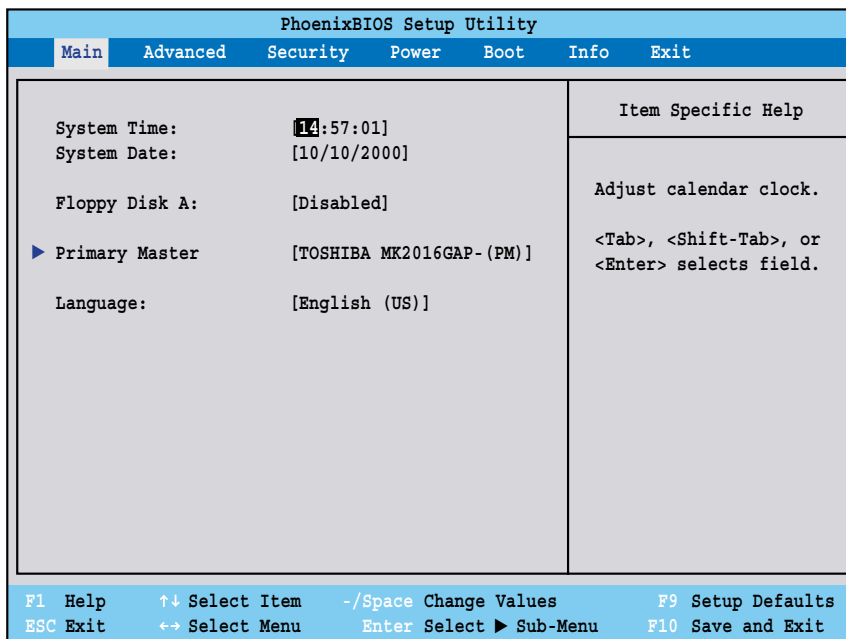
PhoenixBIOS Setup Utility

Main Advanced Security Power Boot Info Exit

System Time: [14:57:01]
System Date: [10/10/2000]

Floppy Disk A: [Disabled]

▶ Primary Master [TOSHIBA MK2016GAP-(PM)]

Language: [English (US)]

Item Specific Help

Adjust calendar clock.

<Tab>, <Shift-Tab>, or <Enter> selects field.

F1 Help ↑↓ Select Item -/Space Change Values F9 Setup Defaults
ESC Exit ↔ Select Menu Enter Select ▶ Sub-Menu F10 Save and Exit